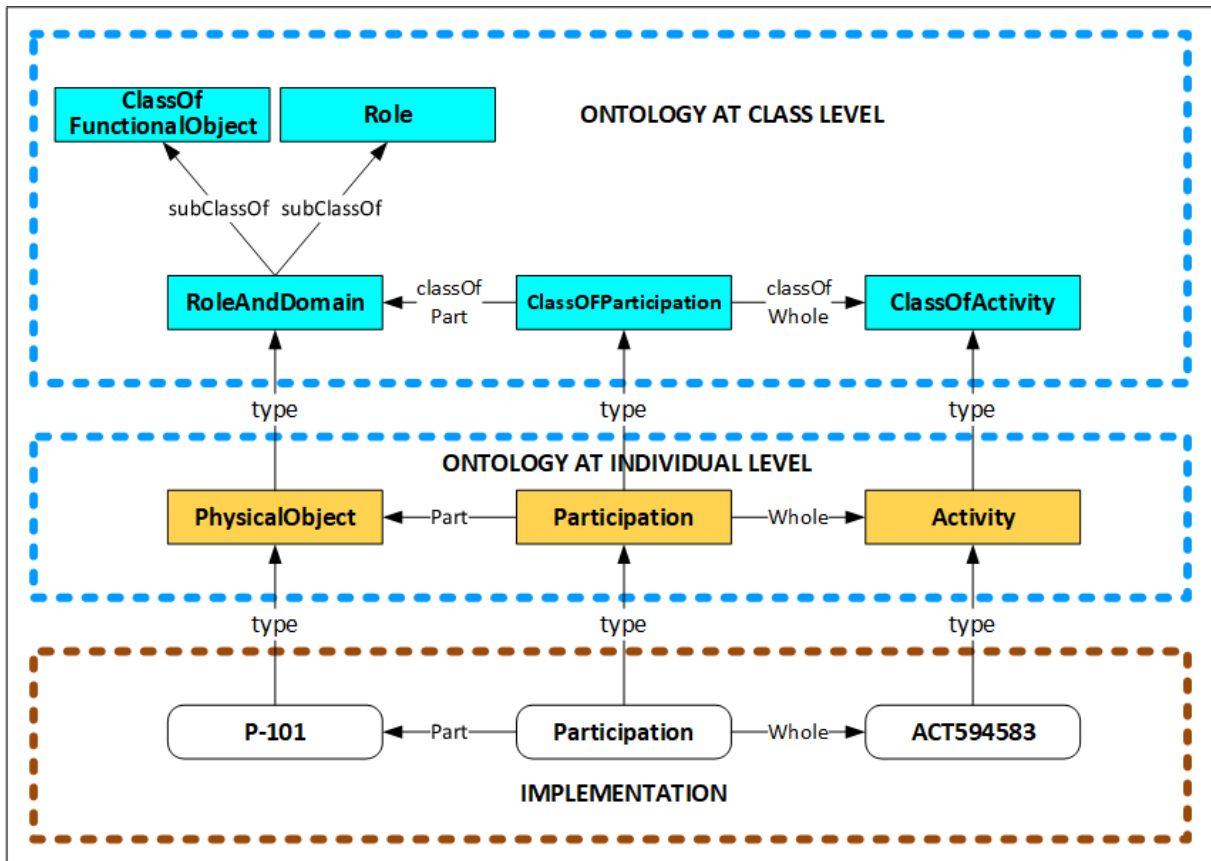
ClassOf FunctionalObject

Role

ONTOLOGY AT CLASS LEVEL

subClassOf subClassOf

RoleAndDomain

classOf Part

ClassOFParticipation

classOf Whole

ClassOfActivity

type

type

type

ONTOLOGY AT INDIVIDUAL LEVEL

PhysicalObject

Part

Participation

Whole

Activity

type

type

type

P-101

Part

Participation

Whole

ACT594583

IMPLEMENTATION